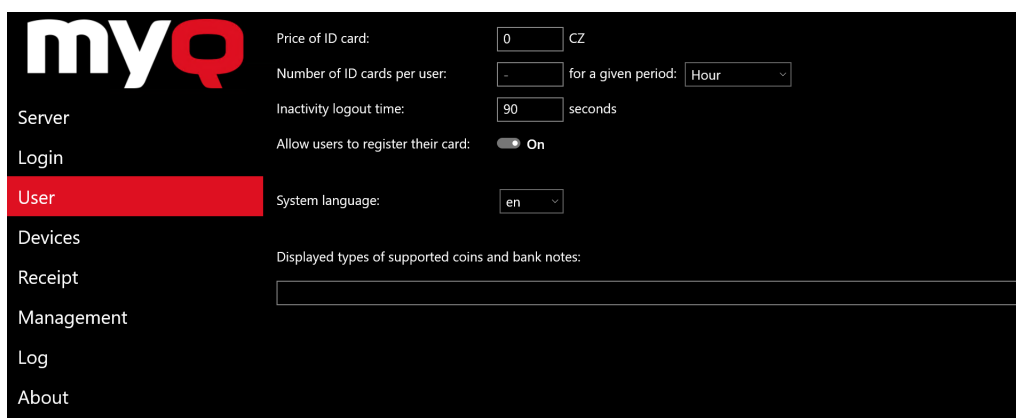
myQ

Server
Login
User
Devices
Receipt
Management
Log
About

Price of ID card: 0 CZ
Number of ID cards per user: - for a given period: Hour
Inactivity logout time: 90 seconds
Allow users to register their card: On

System language: en

Displayed types of supported coins and bank notes: